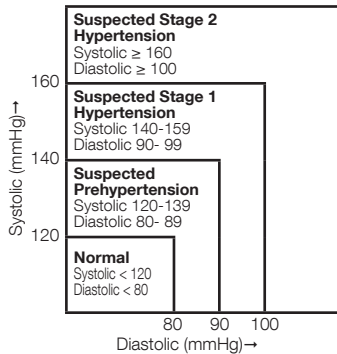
Suspected Stage 2 Hypertension
Systolic ≥ 160
Diastolic ≥ 100

Suspected Stage 1 Hypertension
Systolic 140-159
Diastolic 90- 99

Suspected Prehypertension
Systolic 120-139
Diastolic 80- 89

Normal
Systolic < 120
Diastolic < 80

160
140
120
Systolic (mmHg)→

80
90
100
Diastolic (mmHg)→